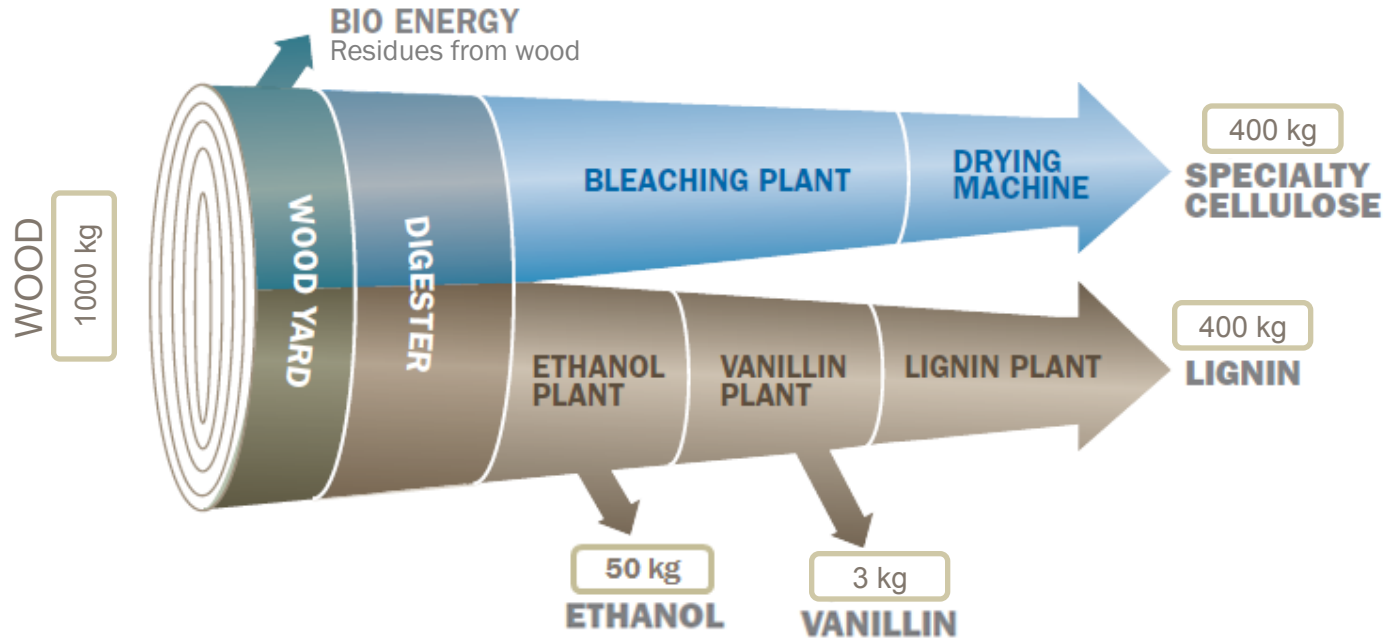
BIO ENERGY
Residues from wood

WOOD
1000 kg

WOOD YARD

DIGESTER

BLEACHING PLANT

DRYING MACHINE

400 kg
SPECIALTY CELLULOSE

ETHANOL PLANT

VANILLIN PLANT

LIGNIN PLANT

400 kg
LIGNIN

50 kg
ETHANOL

3 kg
VANILLIN